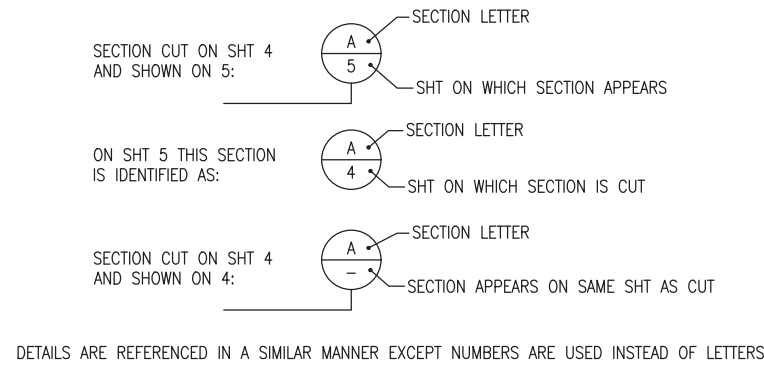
SECTION CUT ON SHT 4 AND SHOWN ON 5:

A

5

SECTION LETTER

SHT ON WHICH SECTION APPEARS

ON SHT 5 THIS SECTION IS IDENTIFIED AS:

A

4

SECTION LETTER

SHT ON WHICH SECTION IS CUT

SECTION CUT ON SHT 4 AND SHOWN ON 4:

A

–

SECTION LETTER

SECTION APPEARS ON SAME SHT AS CUT

DETAILS ARE REFERENCED IN A SIMILAR MANNER EXCEPT NUMBERS ARE USED INSTEAD OF LETTERS